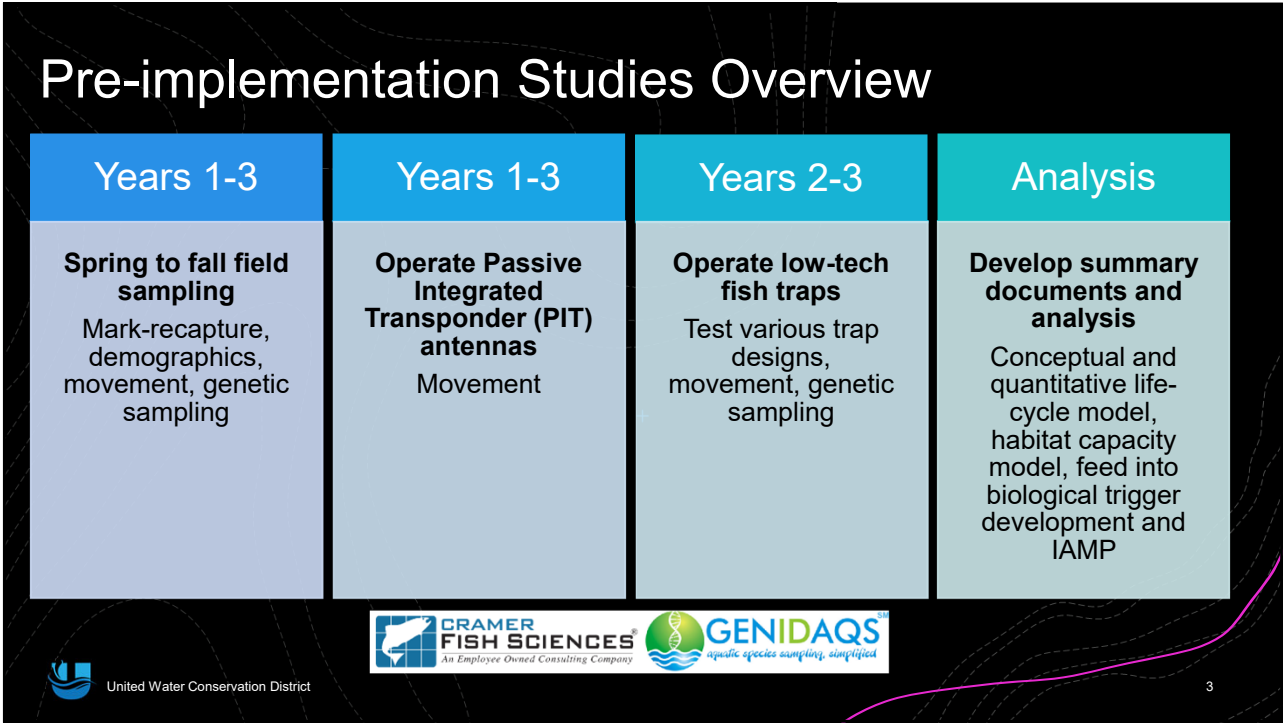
Pre-implementation Studies Overview

Years 1-3

**Spring to fall field sampling**

Mark-recapture, demographics, movement, genetic sampling

Years 1-3

**Operate Passive Integrated Transponder (PIT) antennas**

Movement

Years 2-3

**Operate low-tech fish traps**

Test various trap designs, movement, genetic sampling

Analysis

**Develop summary documents and analysis**

Conceptual and quantitative life-cycle model, habitat capacity model, feed into biological trigger development and IAMP

CRAMER FISH SCIENCES® An Employee Owned Consulting Company

GENIDAQS SM aquatic species sampling, simplified

United Water Conservation District

3